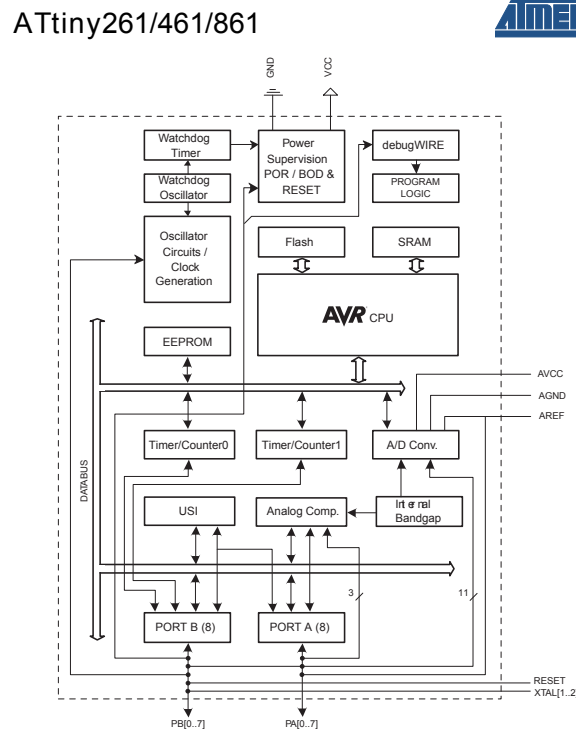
ATtiny261/461/861

GND
VCC
Watchdog Timer
Power Supervision POR / BOD & RESET
debugWIRE
Watchdog Oscillator
PROGRAM LOGIC
Oscillator Circuits / Clock Generation
Flash
SRAM
AVR CPU
EEPROM
AVCC
AGND
AREF
DATABUS
Timer/Counter0
Timer/Counter1
A/D Conv.
USI
Analog Comp.
Internal Bandgap
3
11
PORT B (8)
PORT A (8)
RESET
XTAL[1..2]
PB[0..7]
PA[0..7]